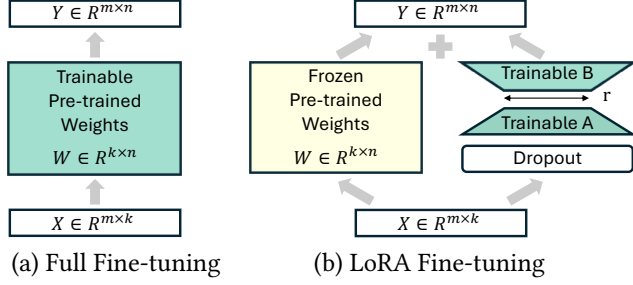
$Y \in R^{m \times n}$

Trainable Pre-trained Weights
$W \in R^{k \times n}$

$X \in R^{m \times k}$

(a) Full Fine-tuning

$Y \in R^{m \times n}$

Frozen Pre-trained Weights
$W \in R^{k \times n}$

Trainable B

r

Trainable A

Dropout

$X \in R^{m \times k}$

(b) LoRA Fine-tuning